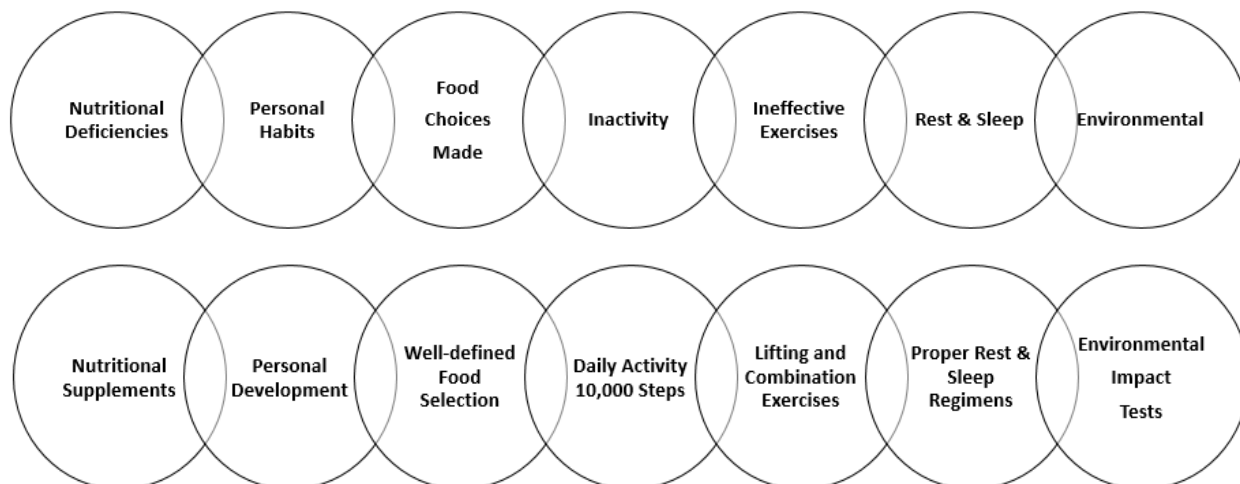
Nutritional Deficiencies

Personal Habits

Food Choices Made

Inactivity

Ineffective Exercises

Rest & Sleep

Environmental

Nutritional Supplements

Personal Development

Well-defined Food Selection

Daily Activity 10,000 Steps

Lifting and Combination Exercises

Proper Rest & Sleep Regimens

Environmental Impact Tests